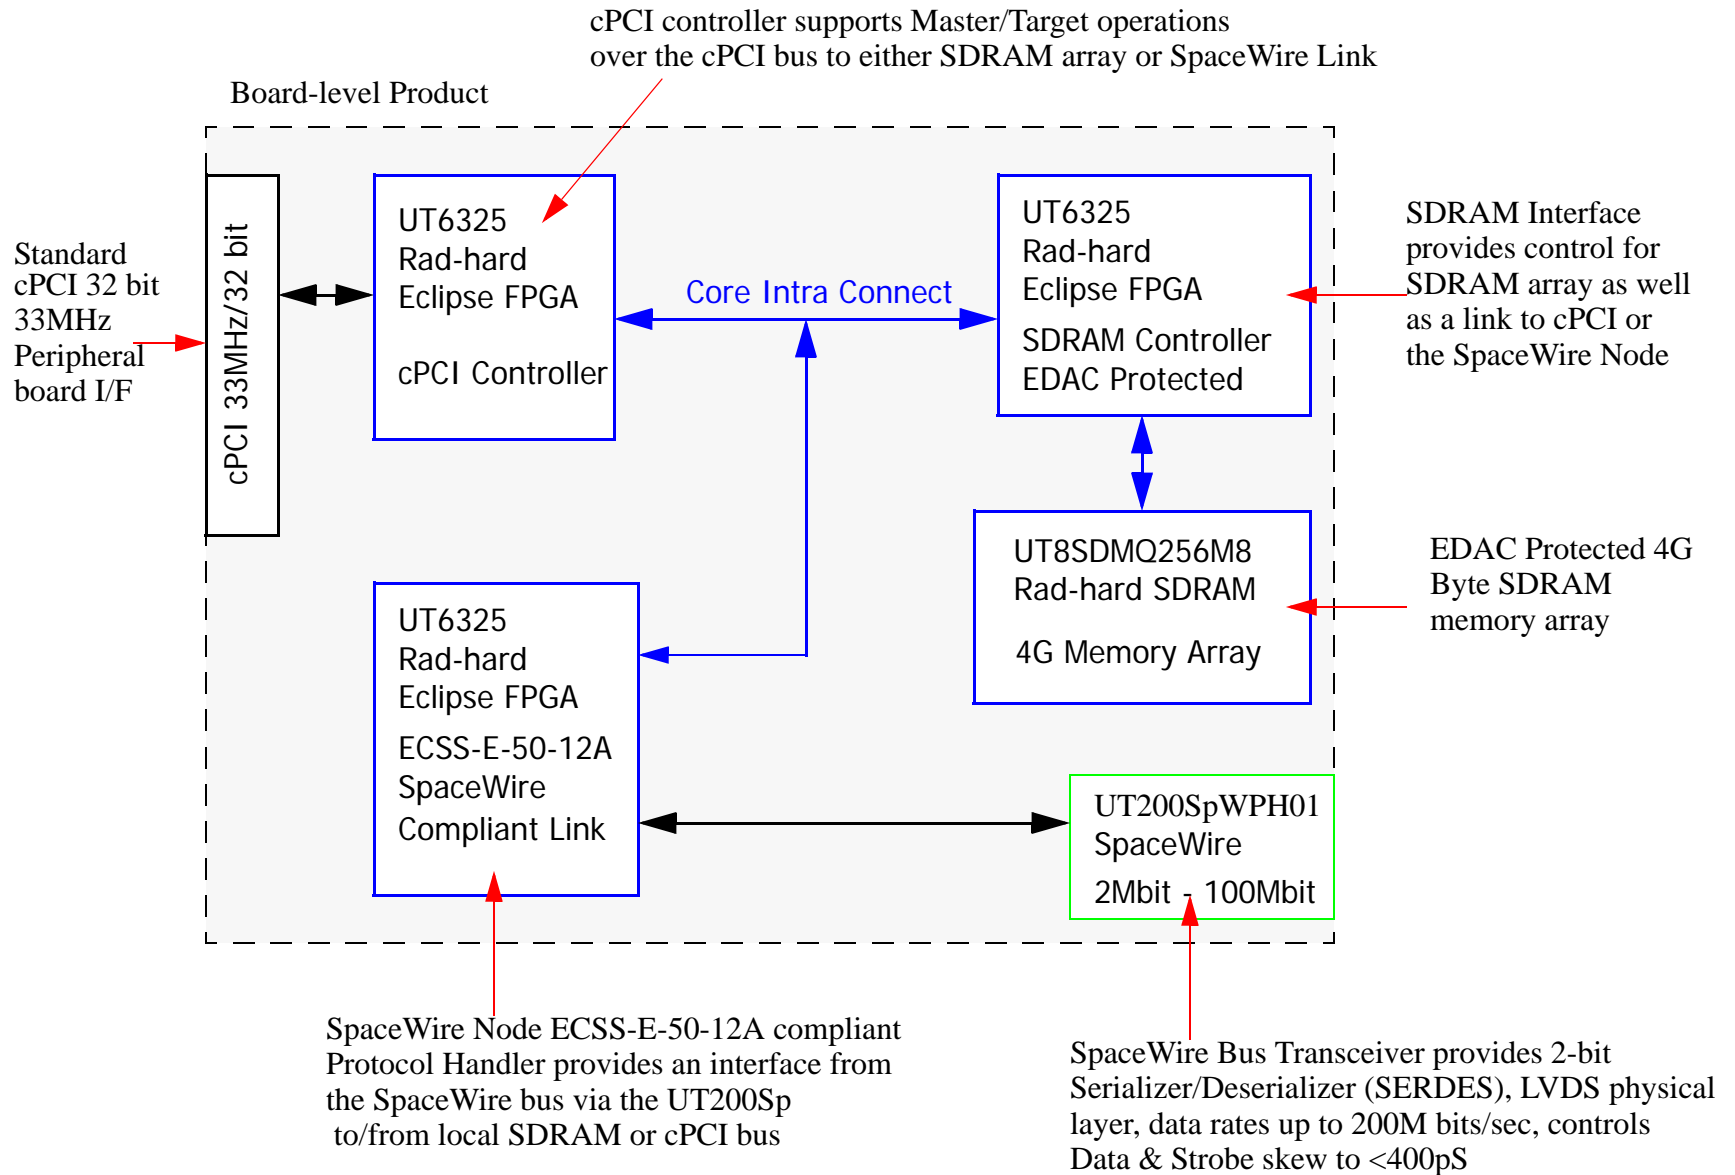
cPCI controller supports Master/Target operations over the cPCI bus to either SDRAM array or SpaceWire Link

Board-level Product

Standard cPCI 32 bit 33MHz Peripheral board I/F

cPCI 33MHz/32 bit

UT6325
Rad-hard
Eclipse FPGA

cPCI Controller

Core Intra Connect

UT6325
Rad-hard
Eclipse FPGA
SDRAM Controller
EDAC Protected

SDRAM Interface provides control for SDRAM array as well as a link to cPCI or the SpaceWire Node

UT8SDMQ256M8
Rad-hard SDRAM

4G Memory Array

EDAC Protected 4G Byte SDRAM memory array

UT6325
Rad-hard
Eclipse FPGA
ECSS-E-50-12A
SpaceWire
Compliant Link

UT200SpWPH01
SpaceWire
2Mbit - 100Mbit

SpaceWire Node ECSS-E-50-12A compliant Protocol Handler provides an interface from the SpaceWire bus via the UT200Sp to/from local SDRAM or cPCI bus

SpaceWire Bus Transceiver provides 2-bit Serializer/Deserializer (SERDES), LVDS physical layer, data rates up to 200M bits/sec, controls Data & Strobe skew to <400pS